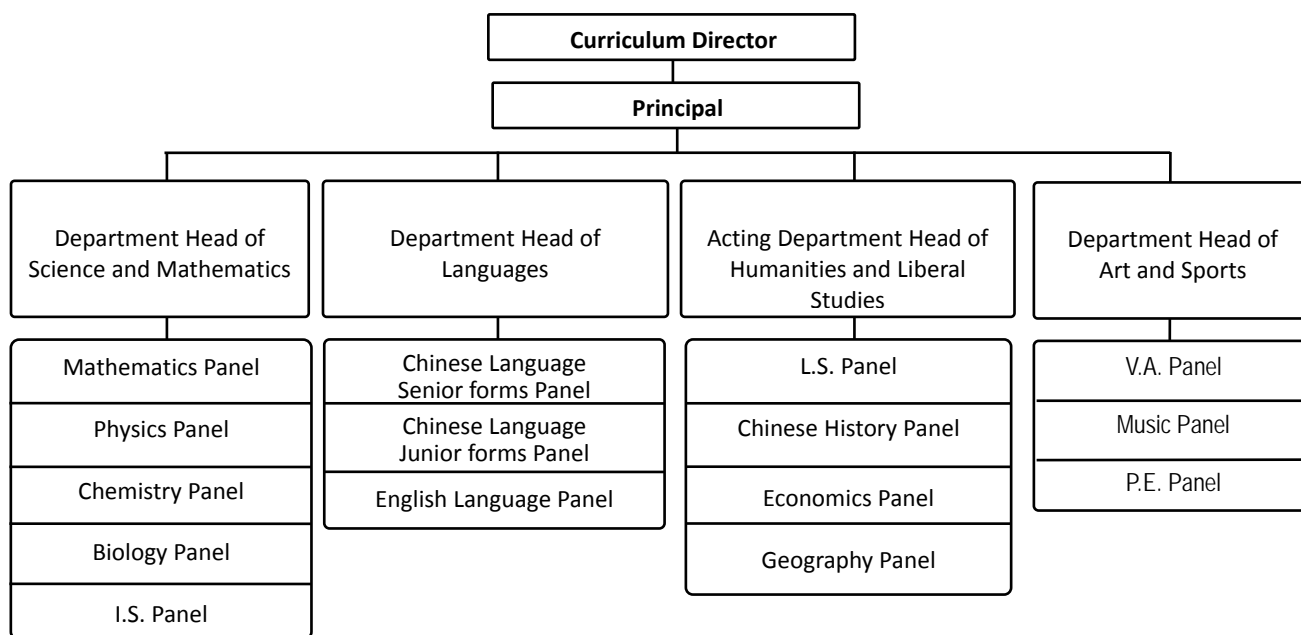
Curriculum Director

Principal

Department Head of Science and Mathematics

Mathematics Panel

Physics Panel

Chemistry Panel

Biology Panel

I.S. Panel

Department Head of Languages

Chinese Language Senior forms Panel

Chinese Language Junior forms Panel

English Language Panel

Acting Department Head of Humanities and Liberal Studies

L.S. Panel

Chinese History Panel

Economics Panel

Geography Panel

Department Head of Art and Sports

V.A. Panel

Music Panel

P.E. Panel